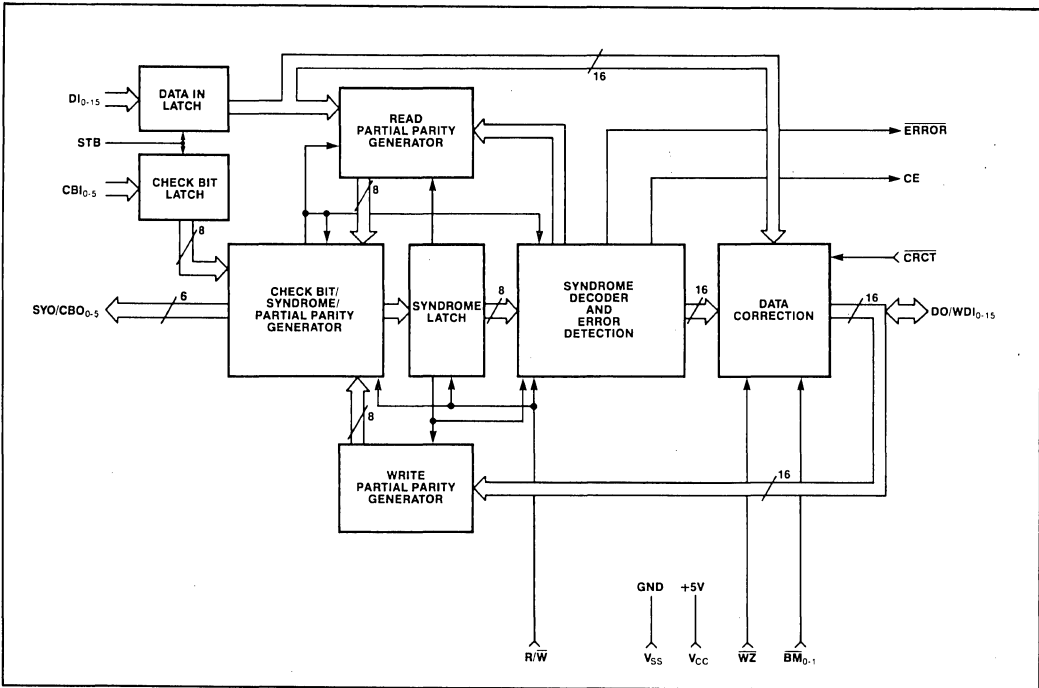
$DI_{0-15}$
DATA IN LATCH
16
READ PARTIAL PARITY GENERATOR
$\overline{ERROR}$
STB
$CBI_{0-5}$
CHECK BIT LATCH
CE
8
8
$\overline{CRCT}$
$SYO/CBO_{0-5}$
6
CHECK BIT/ SYNDROME/ PARTIAL PARITY GENERATOR
SYNDROME LATCH
8
SYNDROME DECODER AND ERROR DETECTION
16
DATA CORRECTION
16
$DO/WDI_{0-15}$
8
WRITE PARTIAL PARITY GENERATOR
16
GND
+5V
$R/\overline{W}$
$V_{SS}$
$V_{CC}$
$\overline{WZ}$
$\overline{BM}_{0-1}$